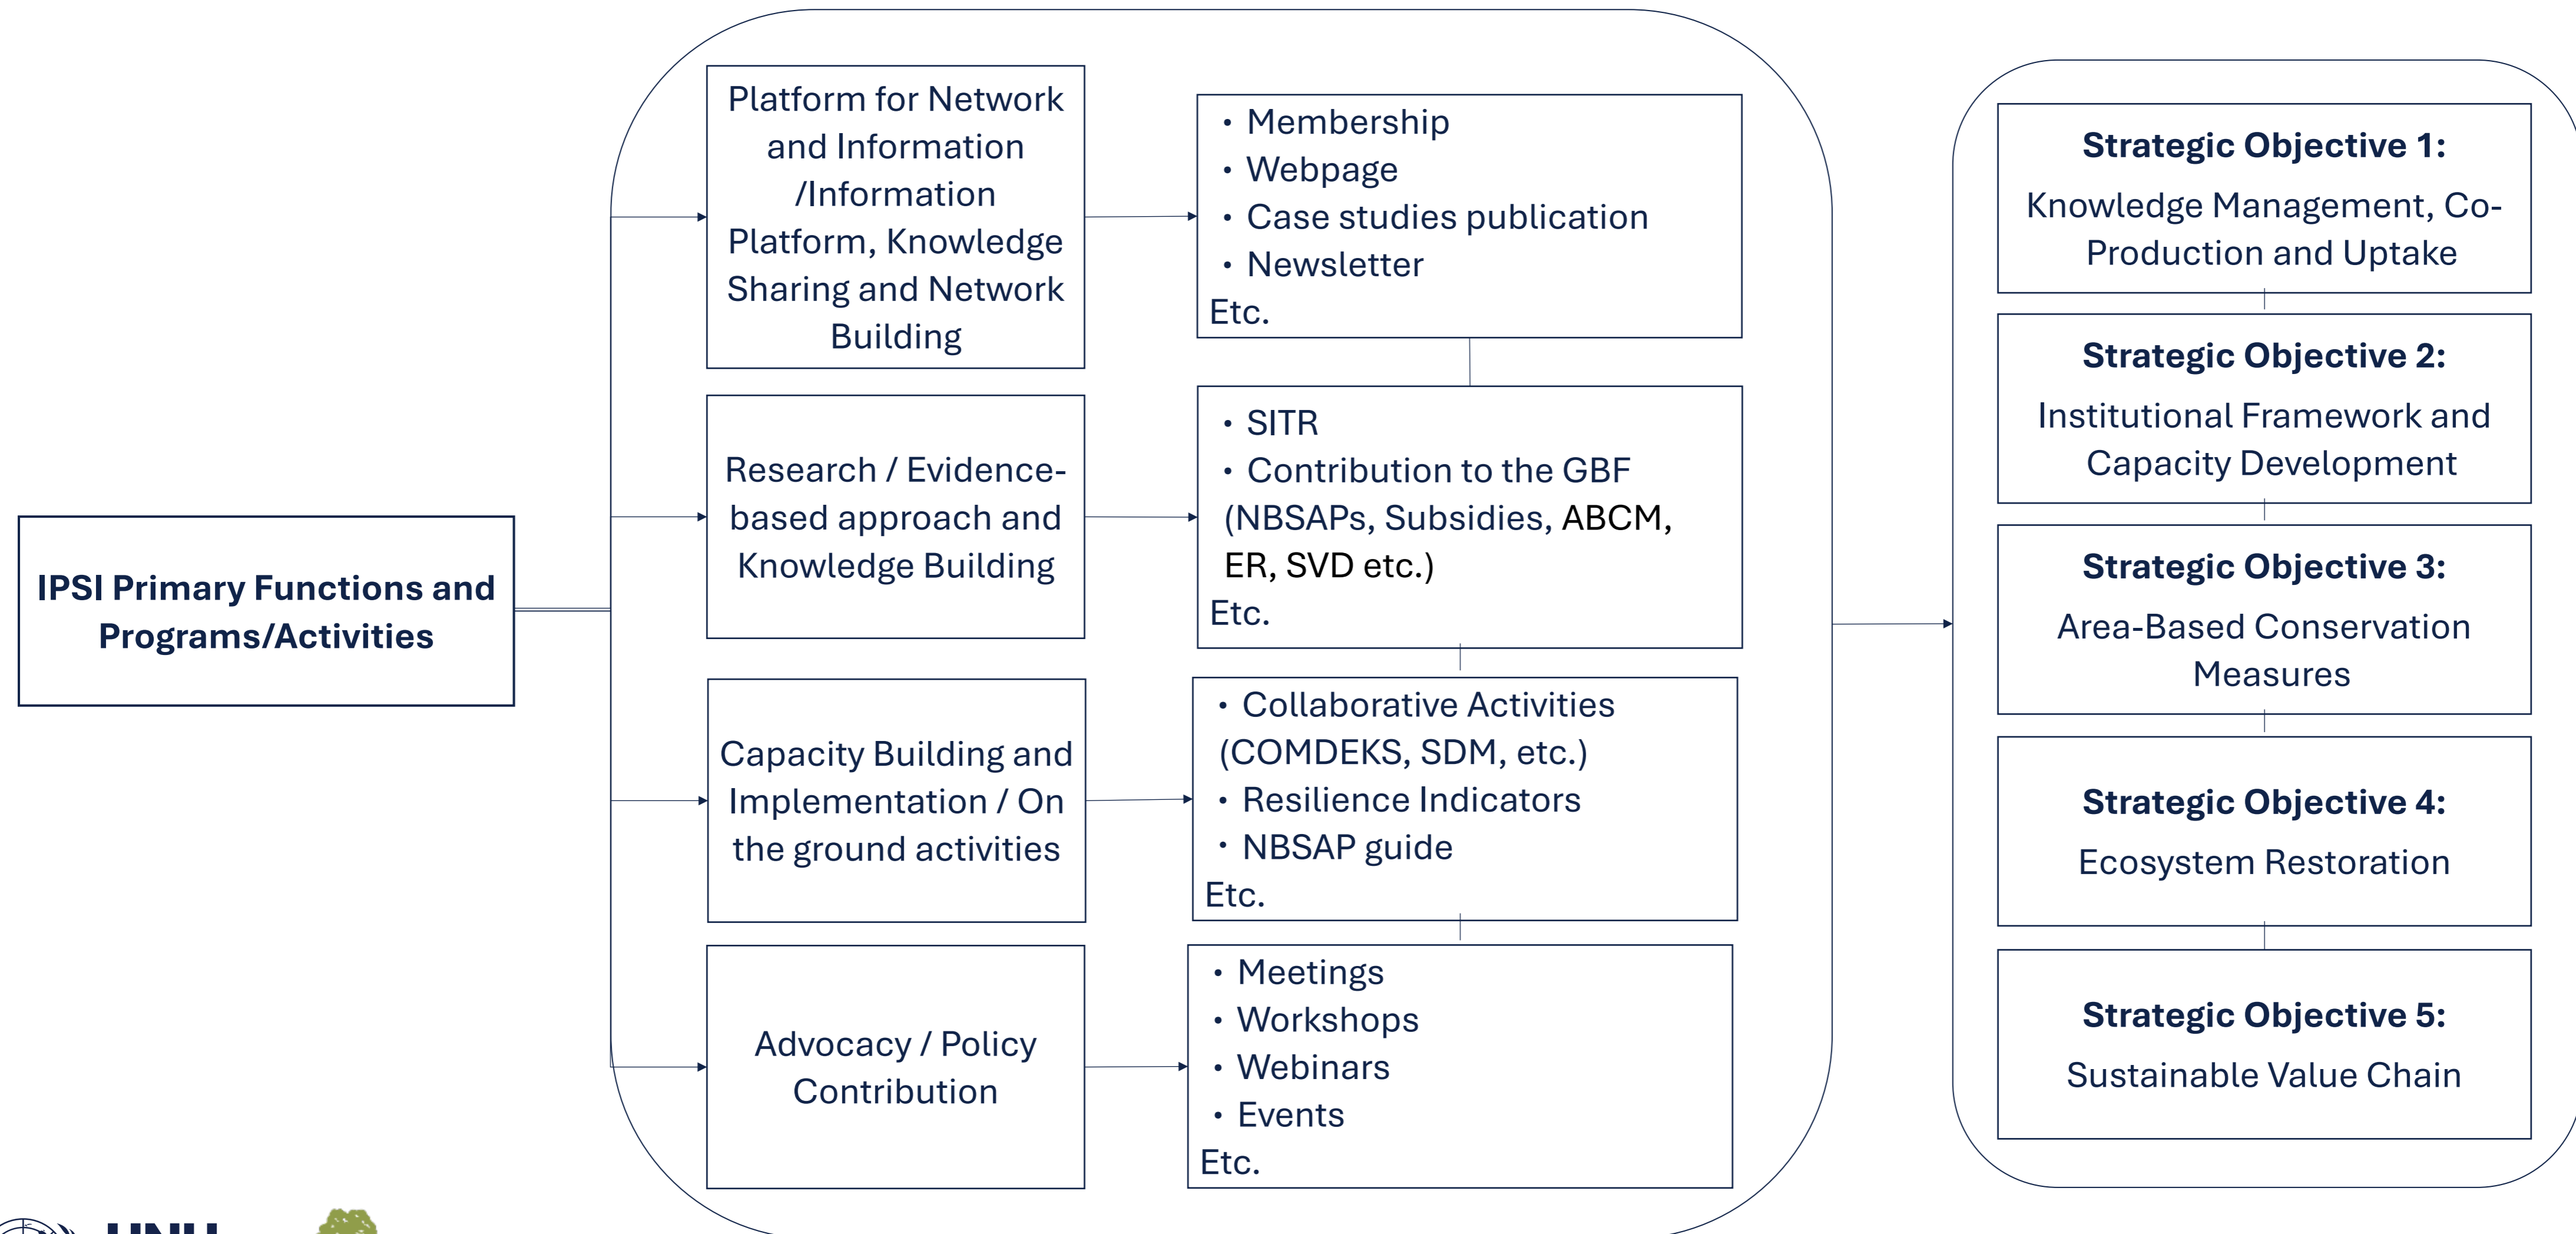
IPSI Primary Functions and Programs/Activities

Platform for Network and Information /Information Platform, Knowledge Sharing and Network Building

• Membership
• Webpage
• Case studies publication
• Newsletter
Etc.

Research / Evidence-based approach and Knowledge Building

• SITR
• Contribution to the GBF (NBSAPs, Subsidies, ABCM, ER, SVD etc.)
Etc.

Capacity Building and Implementation / On the ground activities

• Collaborative Activities (COMDEKS, SDM, etc.)
• Resilience Indicators
• NBSAP guide
Etc.

Advocacy / Policy Contribution

• Meetings
• Workshops
• Webinars
• Events
Etc.

Strategic Objective 1:
Knowledge Management, Co-Production and Uptake

Strategic Objective 2:
Institutional Framework and Capacity Development

Strategic Objective 3:
Area-Based Conservation Measures

Strategic Objective 4:
Ecosystem Restoration

Strategic Objective 5:
Sustainable Value Chain

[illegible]